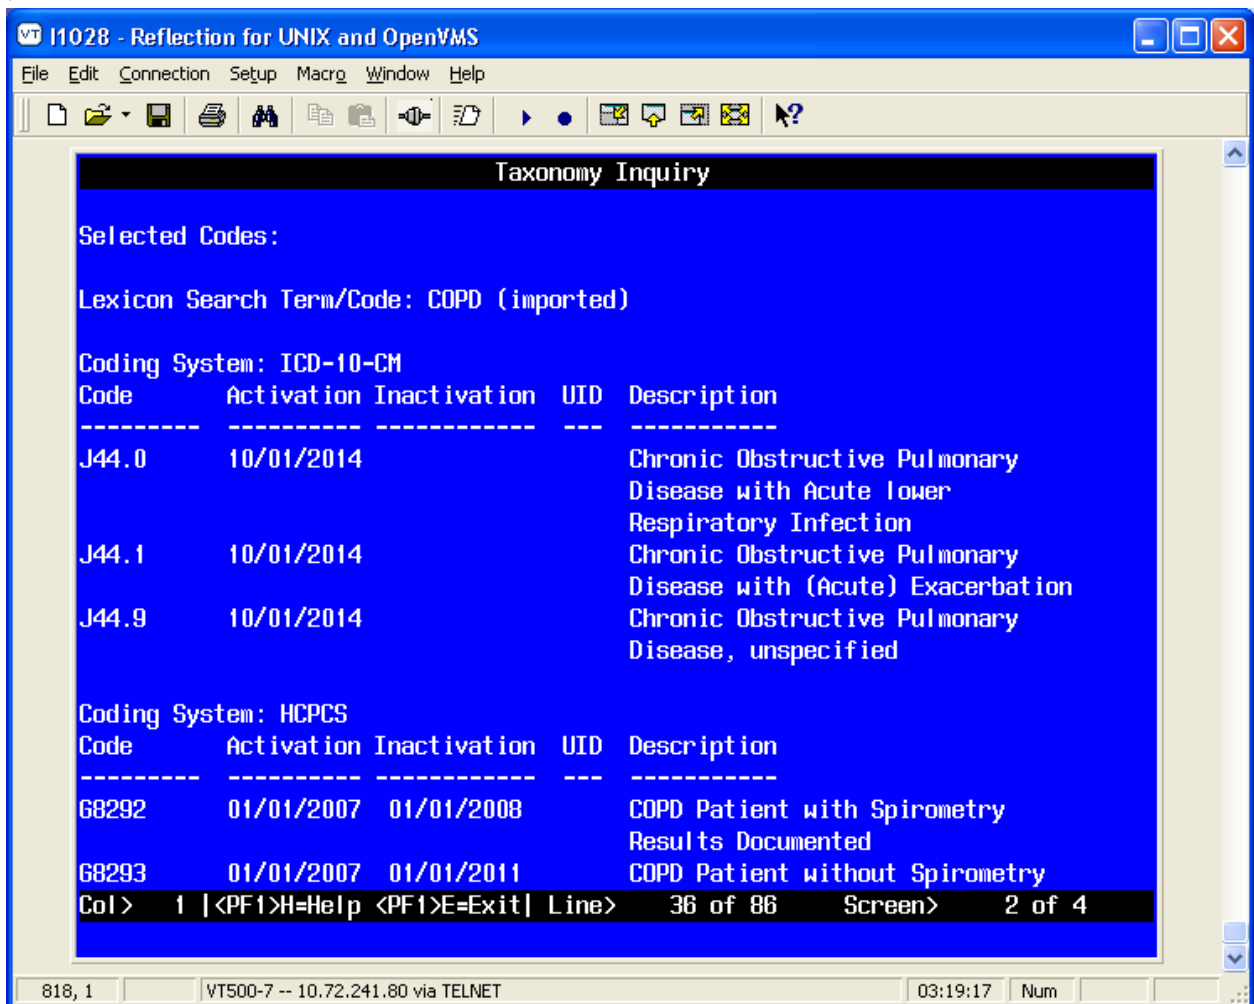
I1028 - Reflection for UNIX and OpenVMS

File Edit Connection Setup Macro Window Help

Taxonomy Inquiry

Selected Codes:

Lexicon Search Term/Code: COPD (imported)

Coding System: ICD-10-CM

| Code | Activation | Inactivation | UID | Description |
|---|---|---|---|---|
| J44.0 | 10/01/2014 | | | Chronic Obstructive Pulmonary Disease with Acute lower Respiratory Infection |
| J44.1 | 10/01/2014 | | | Chronic Obstructive Pulmonary Disease with (Acute) Exacerbation |
| J44.9 | 10/01/2014 | | | Chronic Obstructive Pulmonary Disease, unspecified |

Coding System: HCPCS

| Code | Activation | Inactivation | UID | Description |
|---|---|---|---|---|
| G8292 | 01/01/2007 | 01/01/2008 | | COPD Patient with Spirometry Results Documented |
| G8293 | 01/01/2007 | 01/01/2011 | | COPD Patient without Spirometry |

Col> 1 |<PF1>H=Help <PF1>E=Exit| Line> 36 of 86 Screen> 2 of 4

818, 1 | VT500-7 -- 10.72.241.80 via TELNET | 03:19:17 | Num